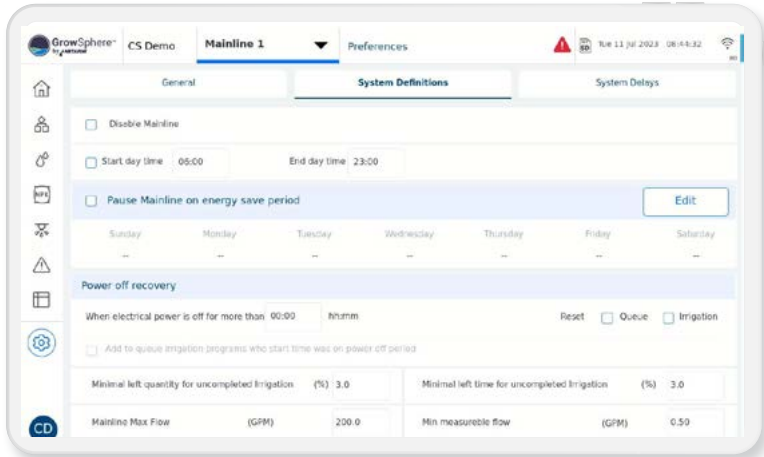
GrowSphere by netafim CS Demo Mainline 1 Preferences SD Tue 11 Jul 2023 08:44:32

General
System Definitions
System Delays

Disable Mainline

Start day time 06:00 End day time 23:00

Pause Mainline on energy save period Edit

| Sunday | Monday | Tuesday | Wednesday | Thursday | Friday | Saturday |
|---|---|---|---|---|---|---|
| -- | -- | -- | -- | -- | -- | -- |

Power off recovery

When electrical power is off for more than 00:00 hh:mm Reset Queue Irrigation

Add to queue irrigation programs who start time was on power off period

Minimal left quantity for uncompleted Irrigation (%) 3.0
Minimal left time for uncompleted Irrigation (%) 3.0

Mainline Max Flow (GPM) 200.0
Min measureble flow (GPM) 0.50

NFS

CD